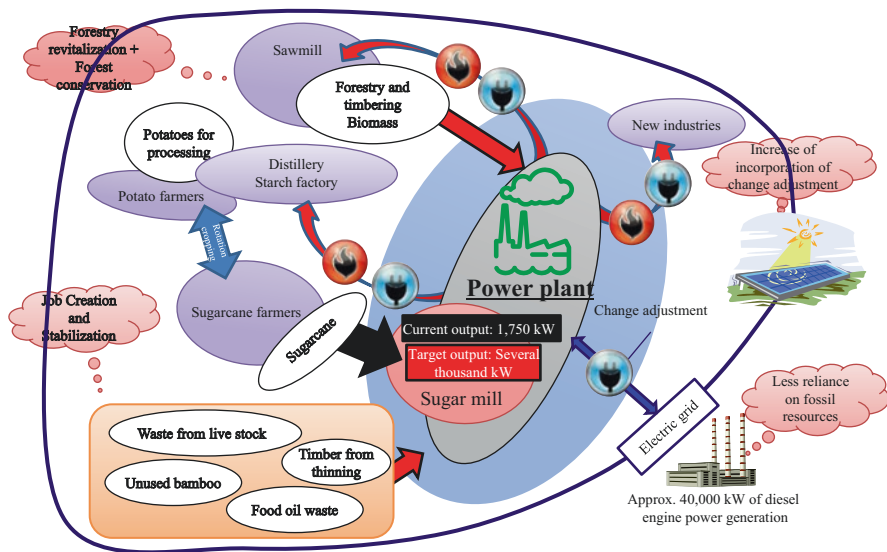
Forestry revitalization + Forest conservation

Sawmill

Forestry and timbering Biomass

New industries

Increase of incorporation of change adjustment

Potatoes for processing

Distillery Starch factory

Potato farmers

Rotation cropping

Power plant

Job Creation and Stabilization

Sugarcane farmers

Sugarcane

Change adjustment

Current output: 1,750 kW

Target output: Several thousand kW

Sugar mill

Electric grid

Less reliance on fossil resources

Waste from live stock

Timber from thinning

Unused bamboo

Food oil waste

Approx. 40,000 kW of diesel engine power generation